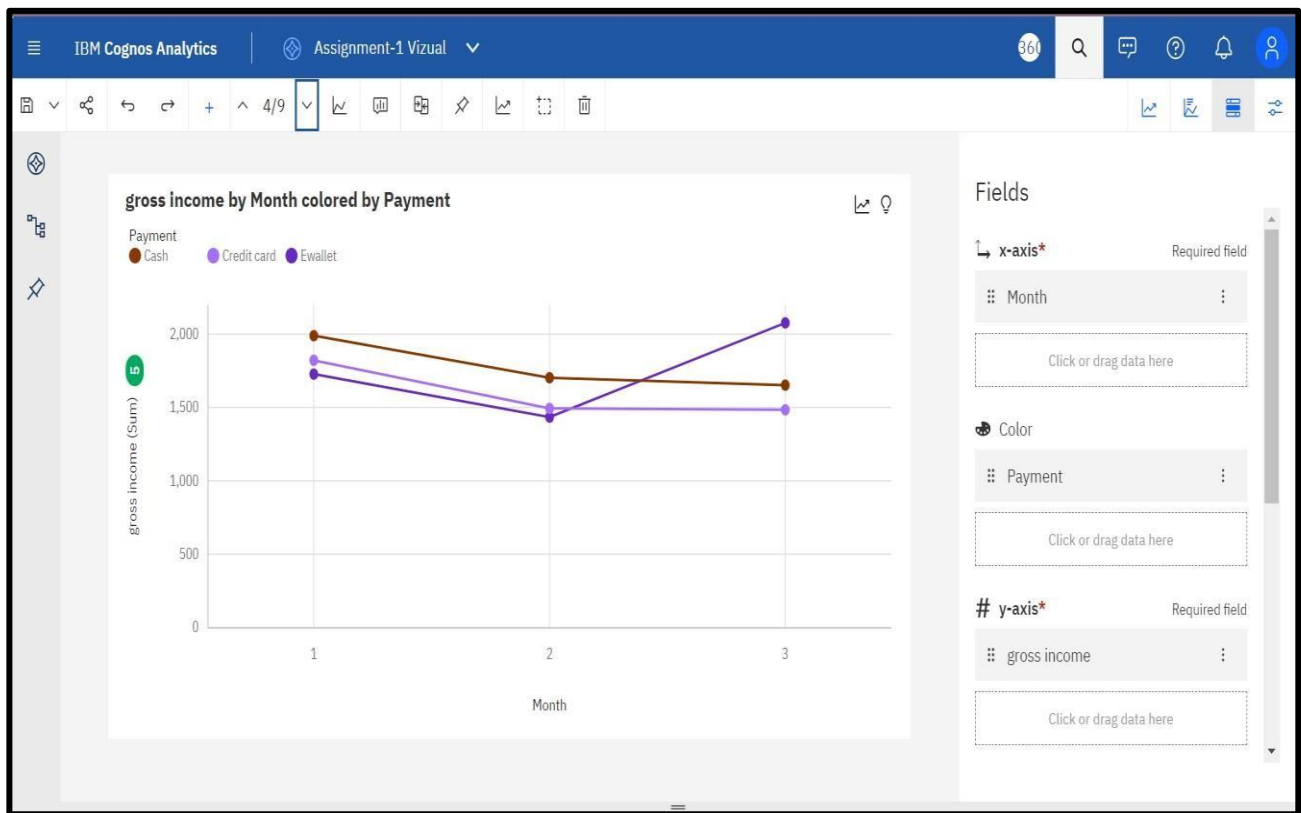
IBM Cognos Analytics

Assignment-1 Vizual

360

4/9

gross income by Month colored by Payment

Payment
Cash Credit card Ewallet

5

gross income (Sum)

2,000
1,500
1,000
500
0

1
2
3

Month

Fields

x-axis* Required field

Month

Click or drag data here

Color

Payment

Click or drag data here

# y-axis* Required field

gross income

Click or drag data here